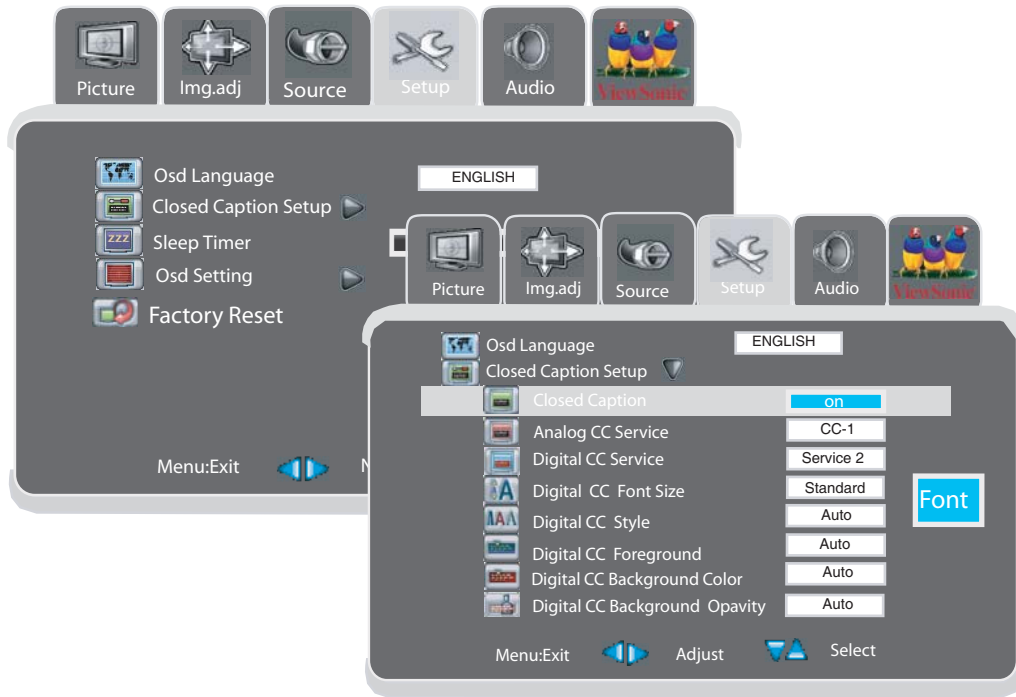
Picture
Img.adj
Source
Setup
Audio
ViewSonic

Osd Language
ENGLISH
Closed Caption Setup
Sleep Timer
Osd Setting
Factory Reset

Menu:Exit
N

Picture
Img.adj
Source
Setup
Audio
ViewSonic

Osd Language
ENGLISH
Closed Caption Setup
Closed Caption
on
Analog CC Service
CC-1
Digital CC Service
Service 2
Digital CC Font Size
Standard
Digital CC Style
Auto
Digital CC Foreground
Auto
Digital CC Background Color
Auto
Digital CC Background Opavity
Auto
Font

Menu:Exit
Adjust
Select